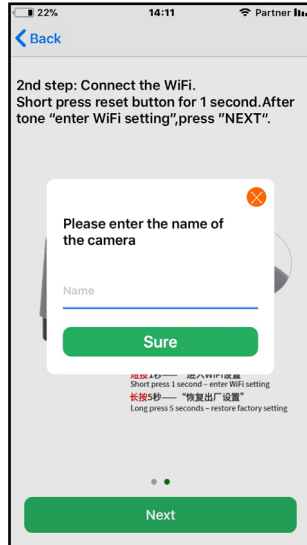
22%
14:11
Partner
Back

2nd step: Connect the WiFi.
Short press reset button for 1 second.After tone "enter WiFi setting",press "NEXT".

Please enter the name of the camera

Name

Sure

短按1秒—— 进入WiFi设置
Short press 1 second – enter WiFi setting
长按5秒—— "恢复出厂设置"
Long press 5 seconds – restore factory setting

Next